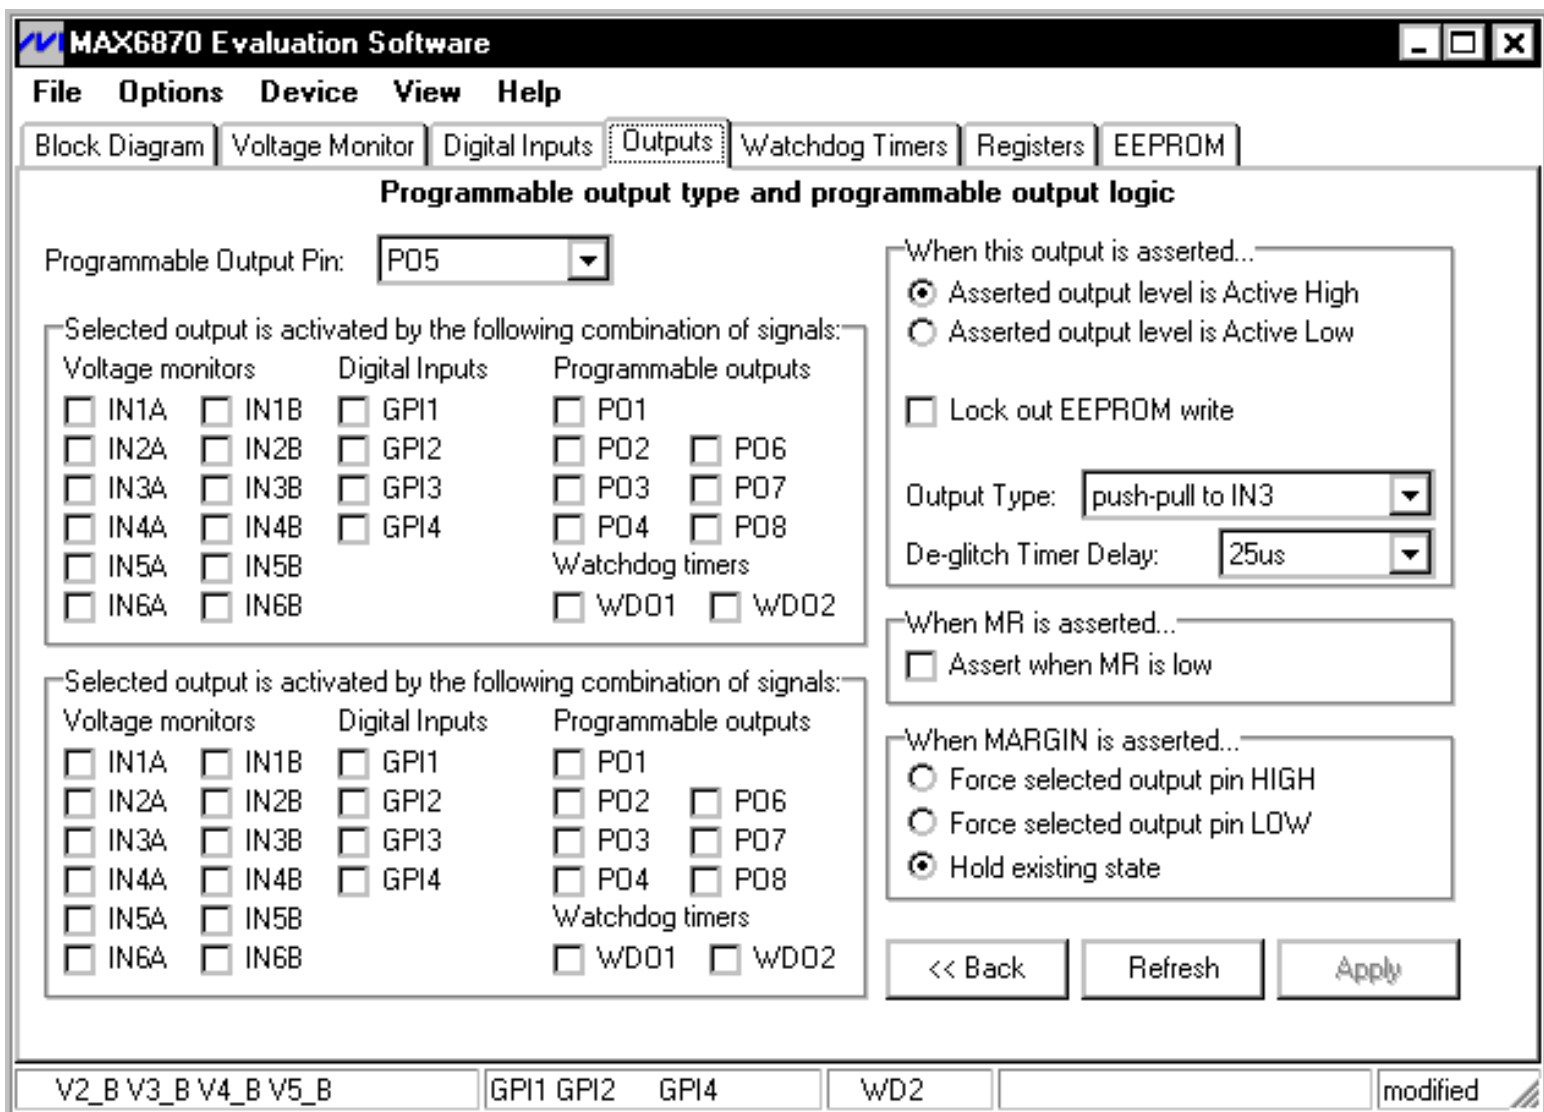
MAX6870 Evaluation Software

File Options Device View Help

Block Diagram | Voltage Monitor | Digital Inputs | Outputs | Watchdog Timers | Registers | EEPROM

Programmable output type and programmable output logic

Programmable Output Pin: PO5

Selected output is activated by the following combination of signals:
Voltage monitors
IN1A IN1B
IN2A IN2B
IN3A IN3B
IN4A IN4B
IN5A IN5B
IN6A IN6B
Digital Inputs
GPI1
GPI2
GPI3
GPI4
Programmable outputs
PO1
PO2 PO6
PO3 PO7
PO4 PO8
Watchdog timers
WDO1 WDO2

Selected output is activated by the following combination of signals:
Voltage monitors
IN1A IN1B
IN2A IN2B
IN3A IN3B
IN4A IN4B
IN5A IN5B
IN6A IN6B
Digital Inputs
GPI1
GPI2
GPI3
GPI4
Programmable outputs
PO1
PO2 PO6
PO3 PO7
PO4 PO8
Watchdog timers
WDO1 WDO2

When this output is asserted...
Asserted output level is Active High
Asserted output level is Active Low

Lock out EEPROM write

Output Type: push-pull to IN3

De-glitch Timer Delay: 25us

When MR is asserted...
Assert when MR is low

When MARGIN is asserted...
Force selected output pin HIGH
Force selected output pin LOW
Hold existing state

<< Back Refresh Apply

V2_B V3_B V4_B V5_B | GPI1 GPI2 GPI4 | WD2 | | modified